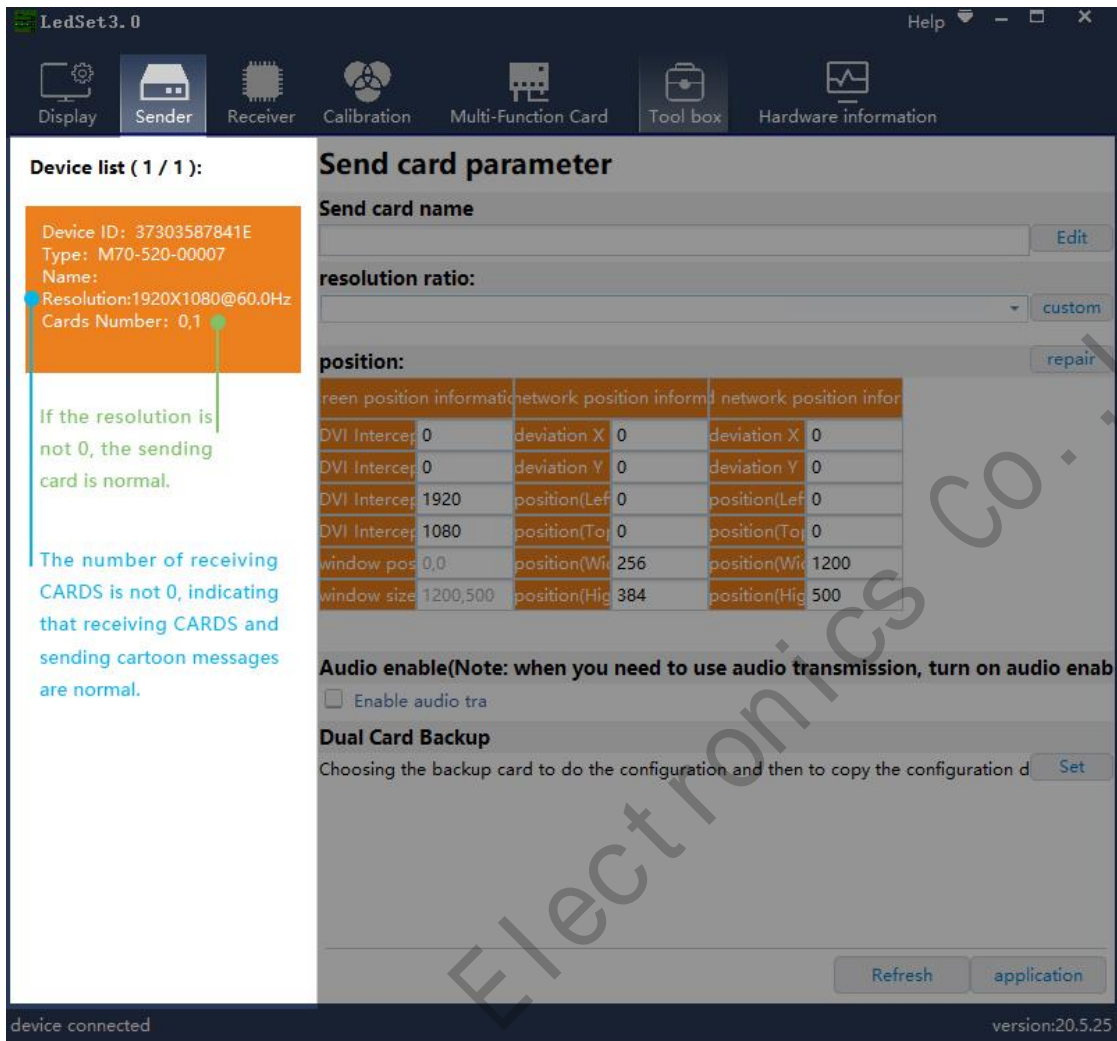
LedSet3.0

Help

Display Sender Receiver Calibration Multi-Function Card Tool box Hardware information

Device list ( 1 / 1 ):

Device ID: 37303587841E
Type: M70-520-00007
Name:
Resolution:1920X1080@60.0Hz
Cards Number: 0,1

If the resolution is not 0, the sending card is normal.

The number of receiving CARDS is not 0, indicating that receiving CARDS and sending cartoon messages are normal.

Send card parameter

Send card name

Edit

resolution ratio:

custom

position:

repair

| reen position informatio | network position inform | network position infor |
|---|---|---|
| DVI Intercep 0 | deviation X 0 | deviation X 0 |
| DVI Intercep 0 | deviation Y 0 | deviation Y 0 |
| DVI Intercep 1920 | position(Lef 0 | position(Lef 0 |
| DVI Intercep 1080 | position(To 0 | position(To 0 |
| window pos 0,0 | position(Wi 256 | position(Wi 1200 |
| window size 1200,500 | position(Hig 384 | position(Hig 500 |

Audio enable(Note: when you need to use audio transmission, turn on audio enab

Enable audio tra

Dual Card Backup

Choosing the backup card to do the configuration and then to copy the configuration d

Set

Refresh application

device connected

version:20.5.25

Electronics Co., L